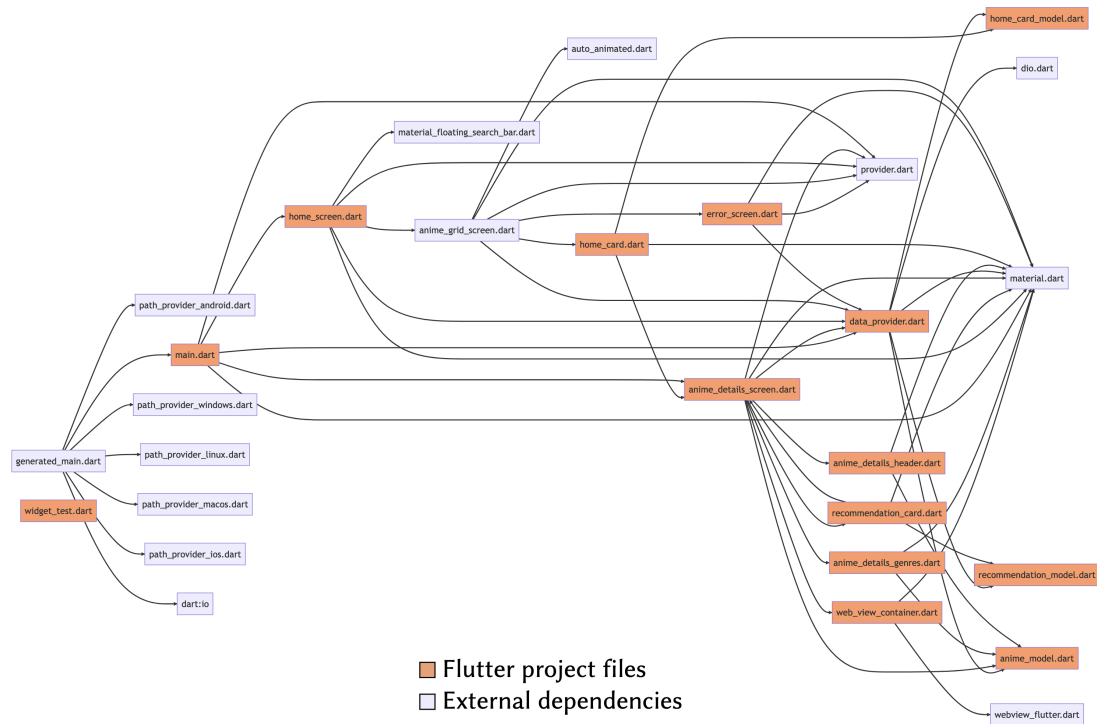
home_card_model.dart
auto_animated.dart
dio.dart
material_floating_search_bar.dart
provider.dart
home_screen.dart
error_screen.dart
anime_grid_screen.dart
home_card.dart
material.dart
path_provider_android.dart
data_provider.dart
main.dart
anime_details_screen.dart
path_provider_windows.dart
generated_main.dart
path_provider_linux.dart
anime_details_header.dart
path_provider_macos.dart
widget_test.dart
recommendation_card.dart
path_provider_ios.dart
anime_details_genres.dart
recommendation_model.dart
dart:io
web_view_container.dart
anime_model.dart
Flutter project files
External dependencies
webview_flutter.dart